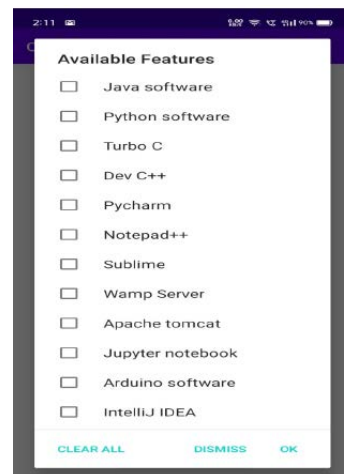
2:11

Available Features

Java software

Python software

Turbo C

Dev C++

Pycharm

Notepad++

Sublime

Wamp Server

Apache tomcat

Jupyter notebook

Arduino software

IntelliJ IDEA

CLEAR ALL DISMISS OK